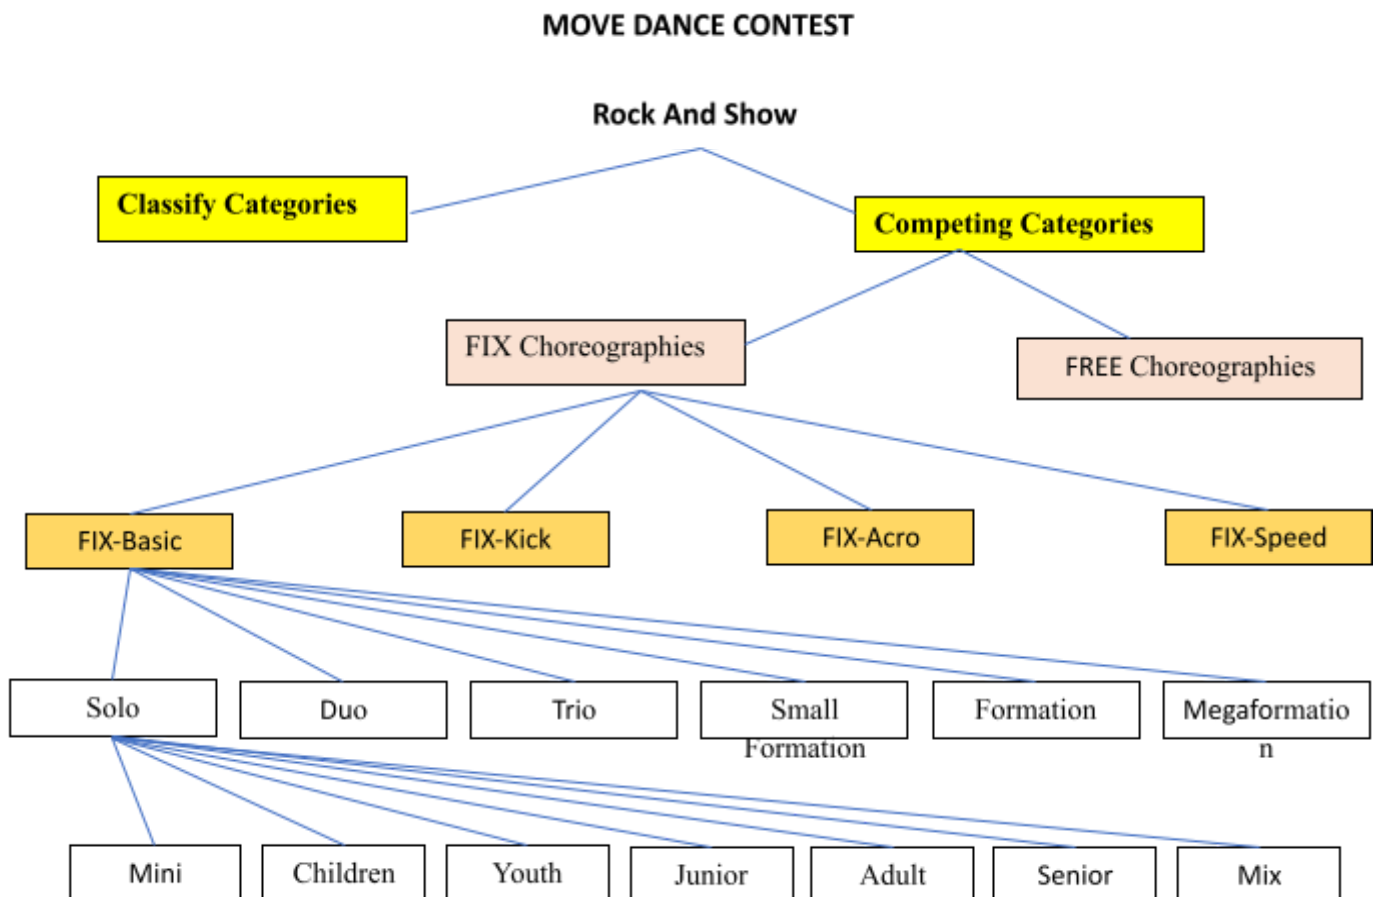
MOVE DANCE CONTEST

Rock And Show

Classify Categories

Competing Categories

FIX Choreographies

FREE Choreographies

FIX-Basic

FIX-Kick

FIX-Acro

FIX-Speed

Solo

Duo

Trio

Small Formation

Formation

Megaformatio n

Mini

Children

Youth

Junior

Adult

Senior

Mix